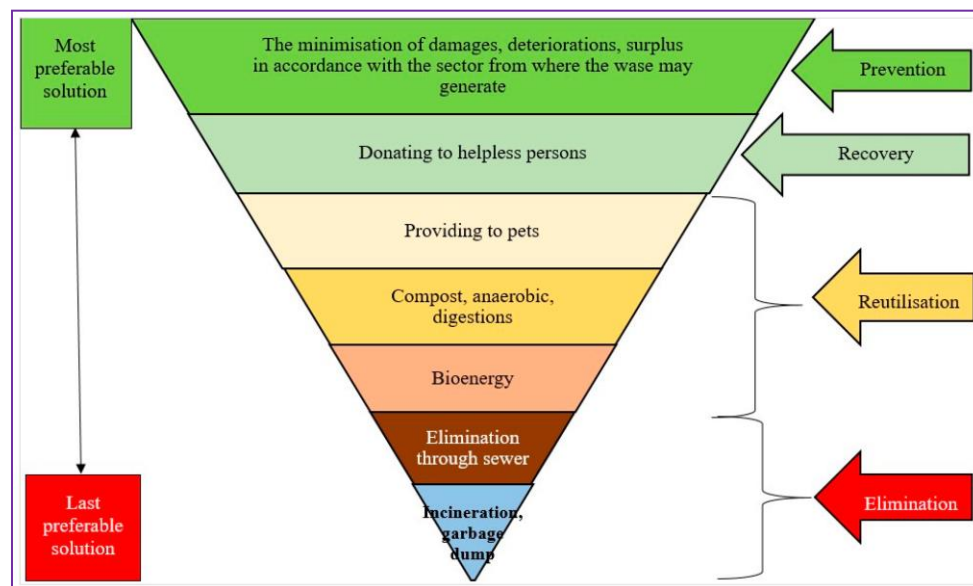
Most preferable solution

The minimisation of damages, deteriorations, surplus in accordance with the sector from where the wase may generate

Prevention

Donating to helpless persons

Recovery

Providing to pets

Compost, anaerobic, digestions

Reutilisation

Bioenergy

Elimination through sewer

Last preferable solution

Incineration, garbage dump

Elimination